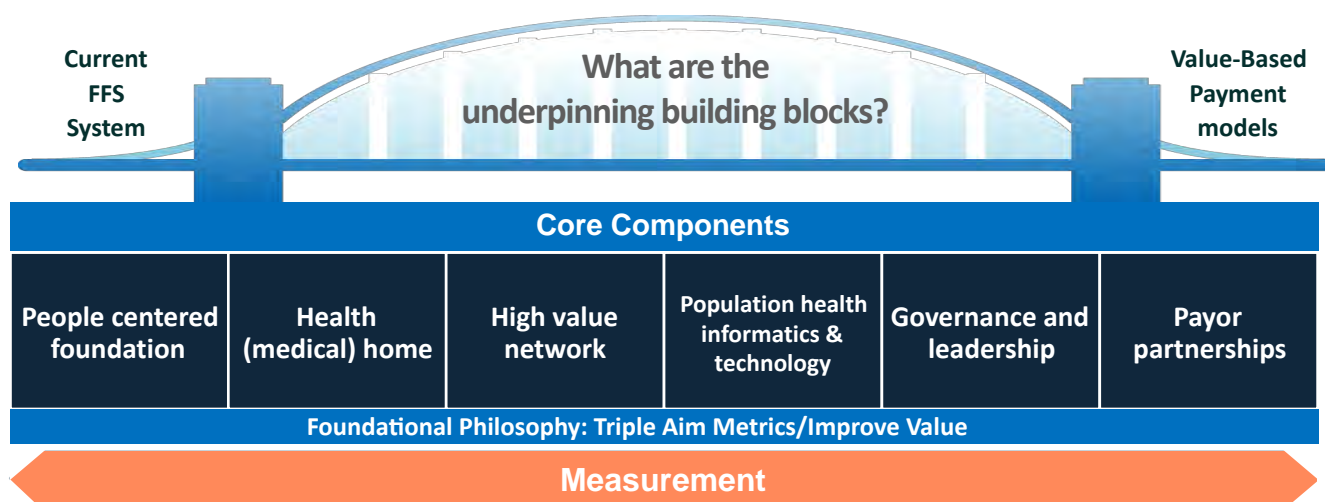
Current FFS System

What are the underpinning building blocks?

Value-Based Payment models

Core Components

| People centered foundation | Health (medical) home | High value network | Population health informatics & technology | Governance and leadership | Payor partnerships |
|---|---|---|---|---|---|

Foundational Philosophy: Triple Aim Metrics/Improve Value

Measurement